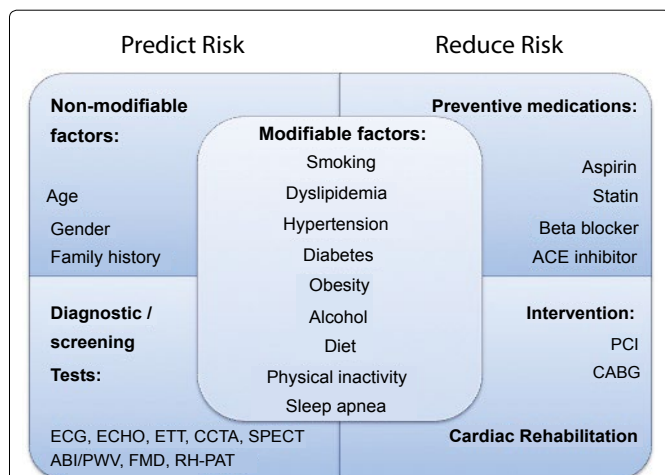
Predict Risk

Reduce Risk

Non-modifiable factors:

Age
Gender
Family history

Modifiable factors:
Smoking
Dyslipidemia
Hypertension
Diabetes
Obesity
Alcohol
Diet
Physical inactivity
Sleep apnea

Preventive medications:

Aspirin
Statin
Beta blocker
ACE inhibitor

Diagnostic / screening Tests:

ECG, ECHO, ETT, CCTA, SPECT
ABI/PWV, FMD, RH-PAT

Intervention:
PCI
CABG

Cardiac Rehabilitation